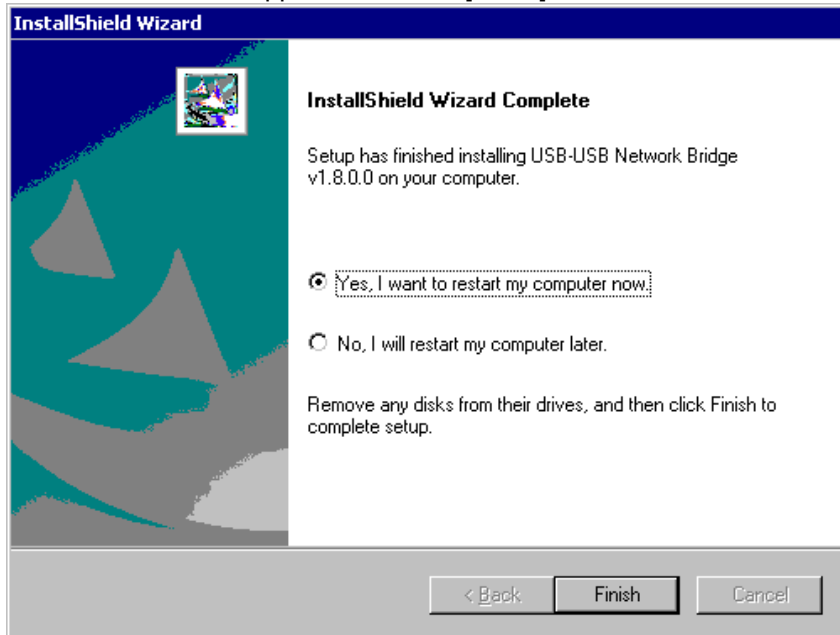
InstallShield Wizard

InstallShield Wizard Complete

Setup has finished installing USB-USB Network Bridge v1.8.0.0 on your computer.

Yes, I want to restart my computer now.

No, I will restart my computer later.

Remove any disks from their drives, and then click Finish to complete setup.

< Back

Finish

Cancel